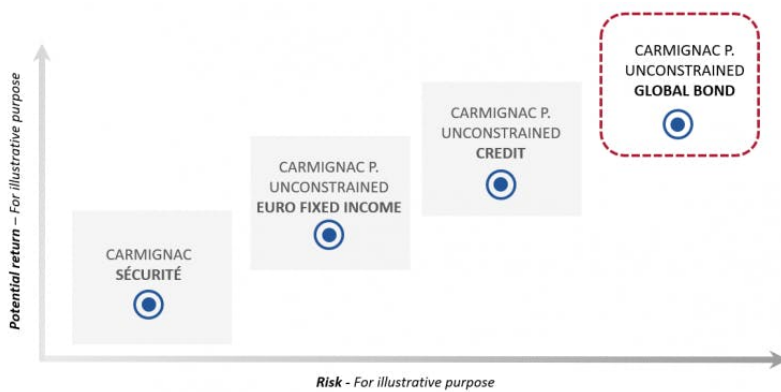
Potential return – For illustrative purpose

CARMIGNAC SÉCURITÉ

CARMIGNAC P. UNCONSTRAINED EURO FIXED INCOME

CARMIGNAC P. UNCONSTRAINED CREDIT

CARMIGNAC P. UNCONSTRAINED GLOBAL BOND

Risk - For illustrative purpose